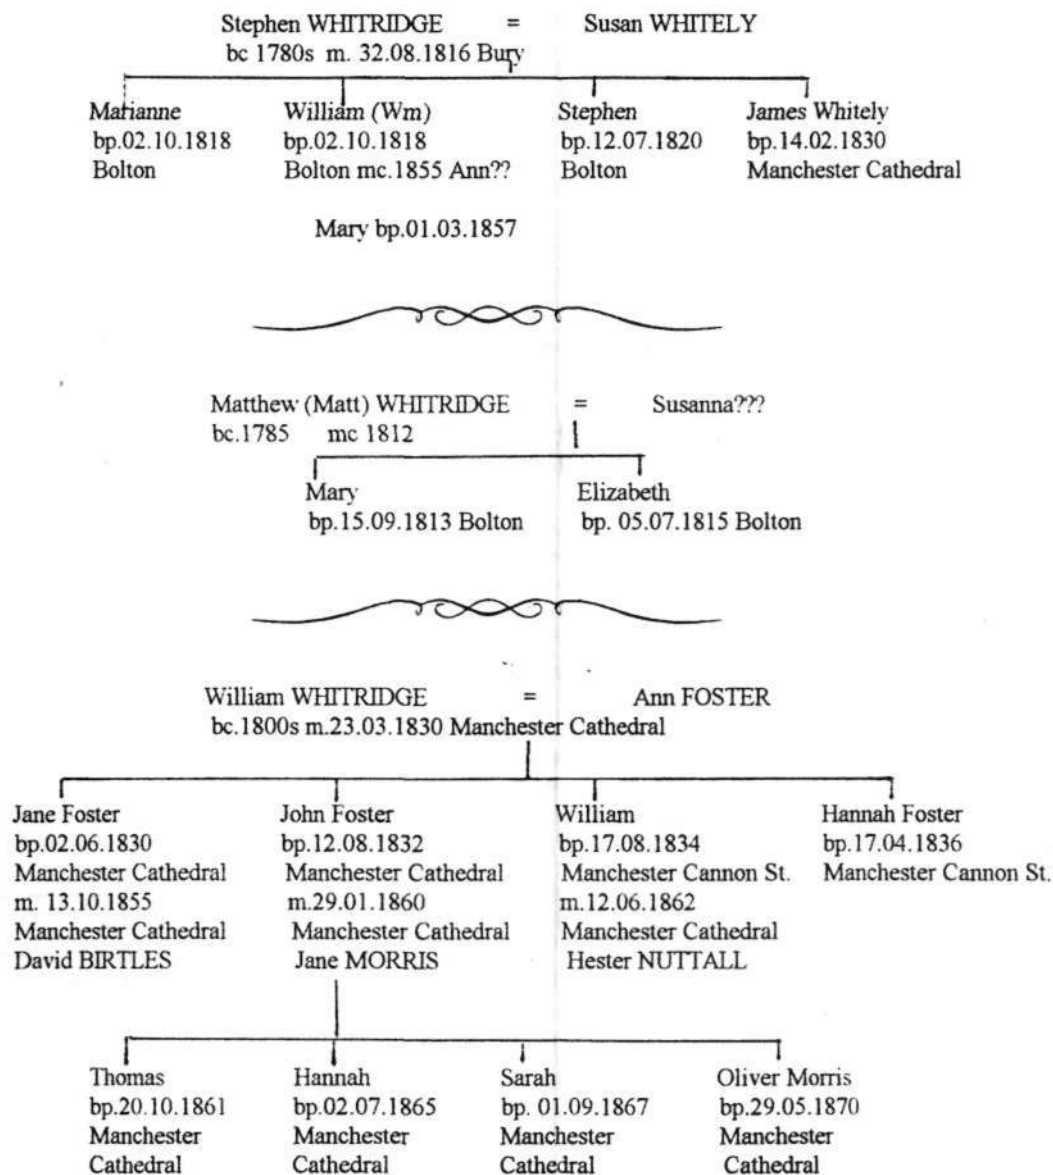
Stephen WHITRIDGE = Susan WHITELY
bc 1780s m. 32.08.1816 Bury

Marianne
bp.02.10.1818
Bolton

William (Wm)
bp.02.10.1818
Bolton mc.1855 Ann??

Stephen
bp.12.07.1820
Bolton

James Whitely
bp.14.02.1830
Manchester Cathedral

Mary bp.01.03.1857

Matthew (Matt) WHITRIDGE = Susanna???
bc.1785 mc 1812

Mary
bp.15.09.1813 Bolton

Elizabeth
bp. 05.07.1815 Bolton

William WHITRIDGE = Ann FOSTER
bc.1800s m.23.03.1830 Manchester Cathedral

Jane Foster
bp.02.06.1830
Manchester Cathedral
m. 13.10.1855
Manchester Cathedral
David BIRTLES

John Foster
bp.12.08.1832
Manchester Cathedral
m.29.01.1860
Manchester Cathedral
Jane MORRIS

William
bp.17.08.1834
Manchester Cannon St.
m.12.06.1862
Manchester Cathedral
Hester NUTTALL

Hannah Foster
bp.17.04.1836
Manchester Cannon St.

Thomas
bp.20.10.1861
Manchester
Cathedral

Hannah
bp.02.07.1865
Manchester
Cathedral

Sarah
bp. 01.09.1867
Manchester
Cathedral

Oliver Morris
bp.29.05.1870
Manchester
Cathedral